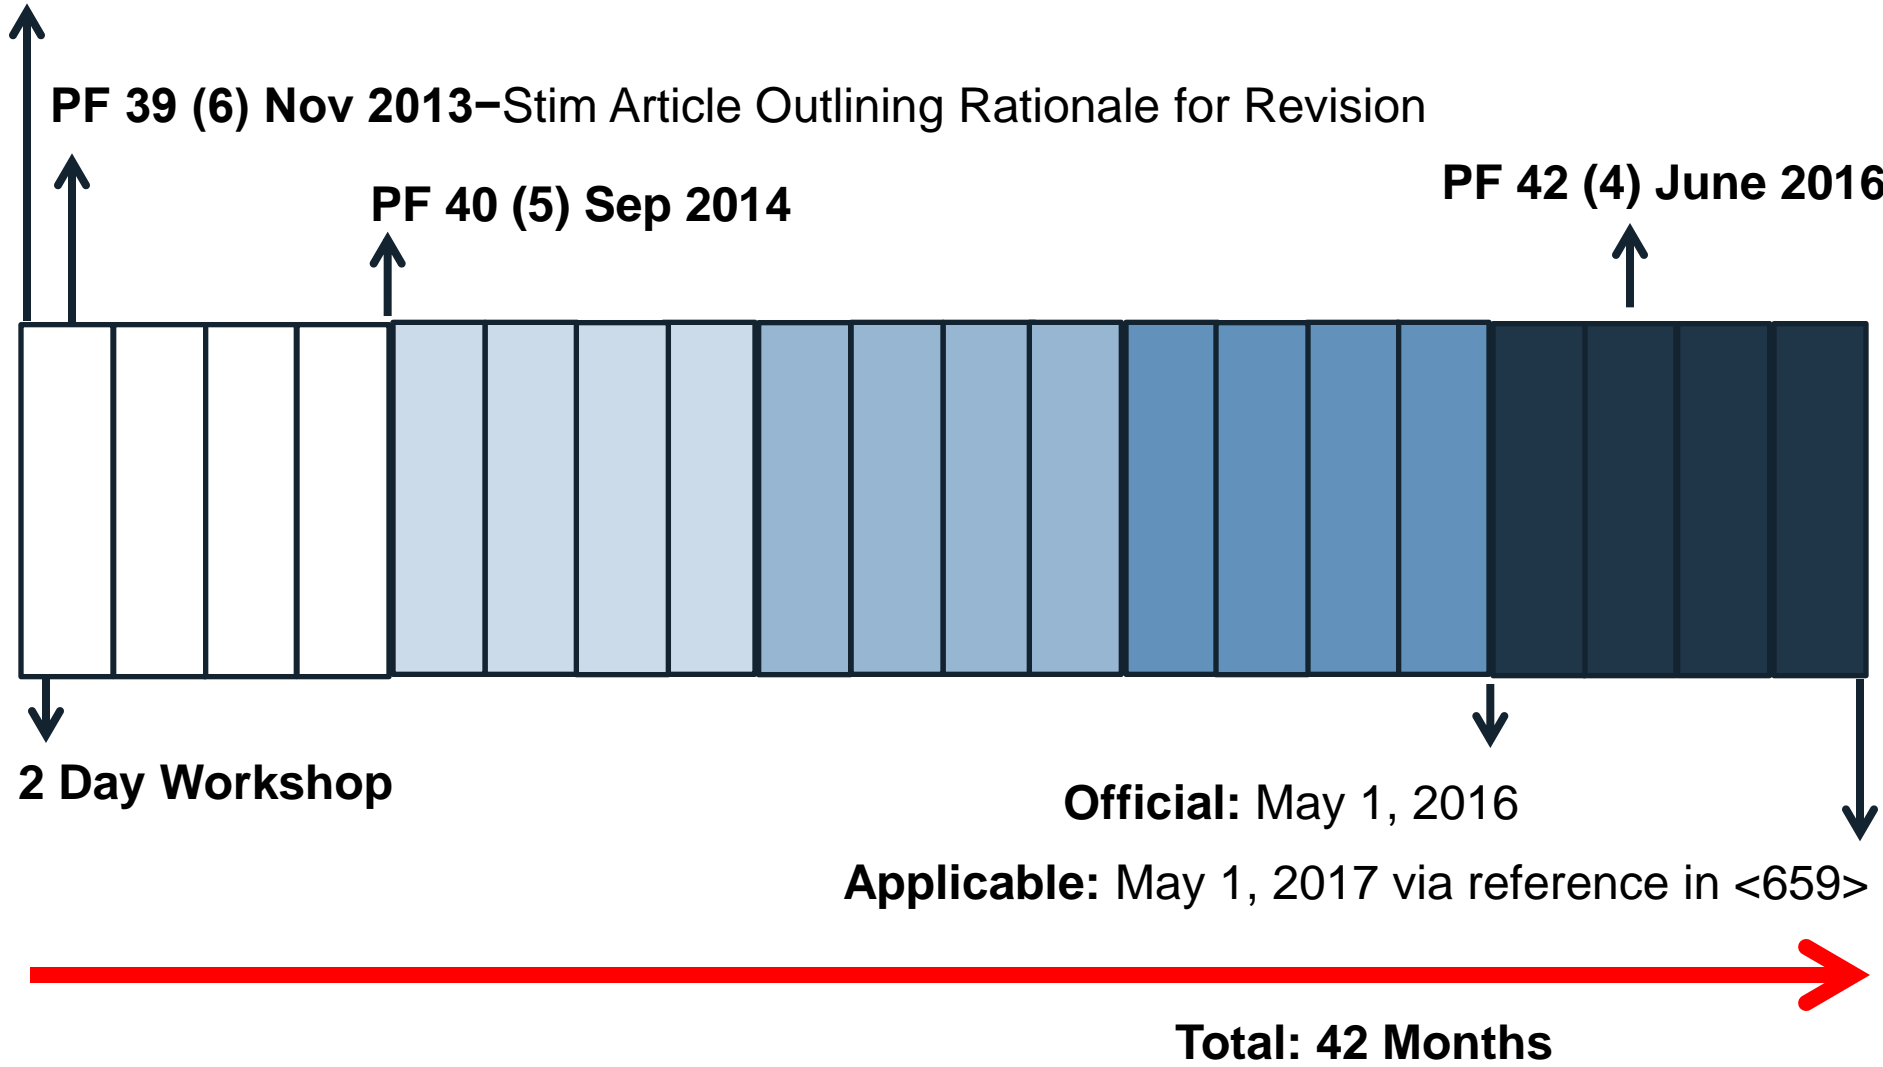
PF 39 (6) Nov 2013–Stim Article Outlining Rationale for Revision

PF 40 (5) Sep 2014

PF 42 (4) June 2016

2 Day Workshop

Official: May 1, 2016

Applicable: May 1, 2017 via reference in <659>

Total: 42 Months